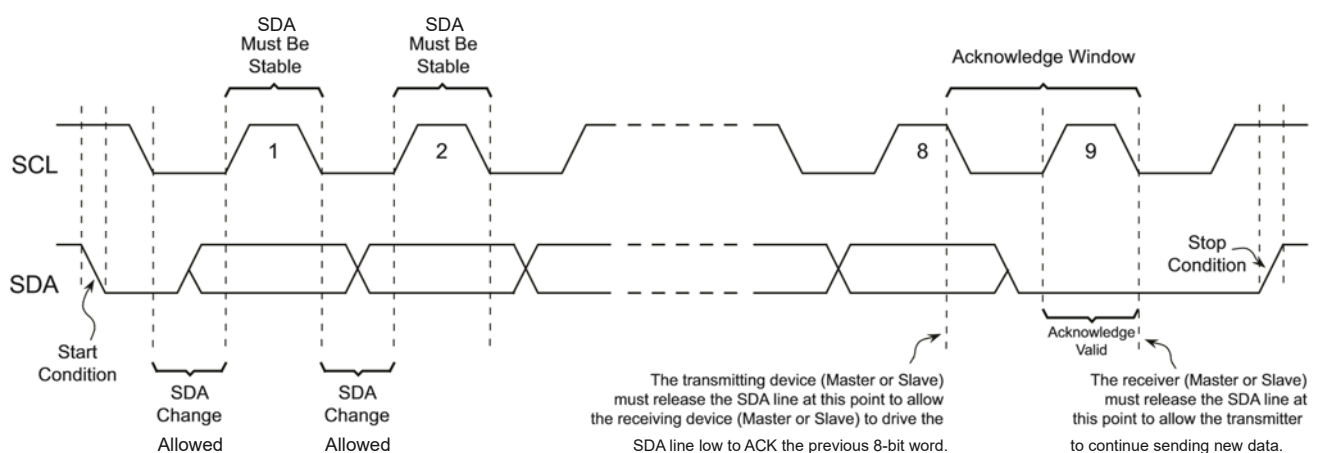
SDA Must Be Stable

SDA Must Be Stable

Acknowledge Window

SCL

1

2

8

9

SDA

Stop Condition

Start Condition

SDA Change Allowed

SDA Change Allowed

The transmitting device (Master or Slave) must release the SDA line at this point to allow the receiving device (Master or Slave) to drive the SDA line low to ACK the previous 8-bit word.

Acknowledge Valid

The receiver (Master or Slave) must release the SDA line at this point to allow the transmitter to continue sending new data.